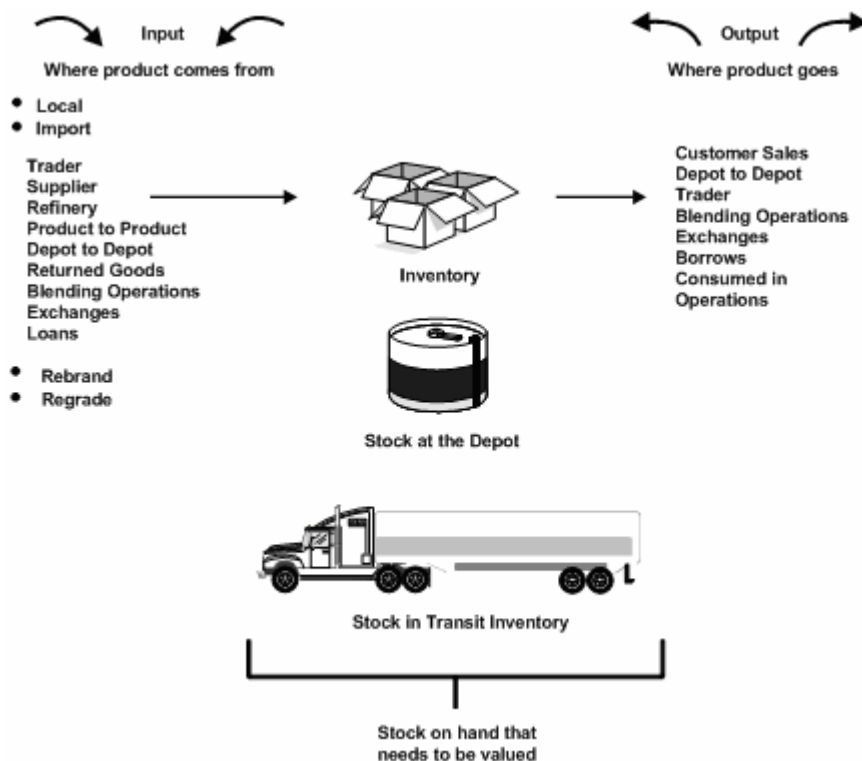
Input

Where product comes from

- Local
- Import

Trader
Supplier
Refinery
Product to Product
Depot to Depot
Returned Goods
Blending Operations
Exchanges
Loans

- Rebrand
- Regrade

Output

Where product goes

Customer Sales
Depot to Depot
Trader
Blending Operations
Exchanges
Borrows
Consumed in Operations

Inventory

Stock at the Depot

Stock in Transit Inventory

Stock on hand that needs to be valued